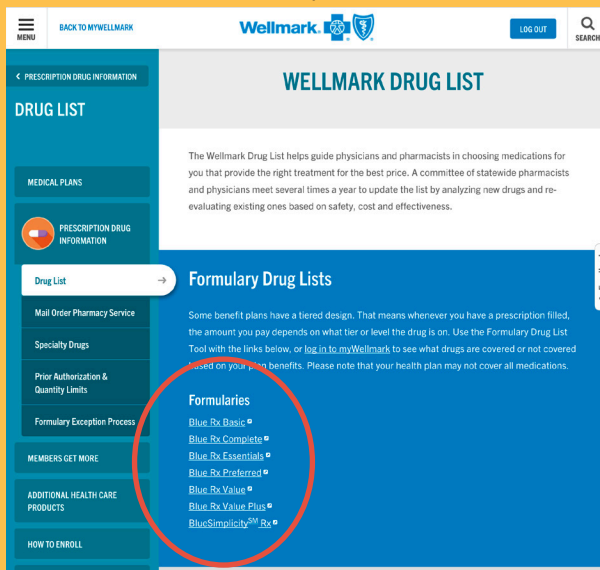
MENU

BACK TO MYWELLMARK

Wellmark.

LOG OUT

SEARCH

< PRESCRIPTION DRUG INFORMATION

DRUG LIST

MEDICAL PLANS

PRESCRIPTION DRUG INFORMATION

Drug List

Mail Order Pharmacy Service

Specialty Drugs

Prior Authorization & Quantity Limits

Formulary Exception Process

MEMBERS GET MORE

ADDITIONAL HEALTH CARE PRODUCTS

HOW TO ENROLL

WELLMARK DRUG LIST

The Wellmark Drug List helps guide physicians and pharmacists in choosing medications for you that provide the right treatment for the best price. A committee of statewide pharmacists and physicians meet several times a year to update the list by analyzing new drugs and re-evaluating existing ones based on safety, cost and effectiveness.

Formulary Drug Lists

Some benefit plans have a tiered design. That means whenever you have a prescription filled, the amount you pay depends on what tier or level the drug is on. Use the Formulary Drug List Tool with the links below, or log in to myWellmark to see what drugs are covered or not covered based on your plan benefits. Please note that your health plan may not cover all medications.

Formularies

Blue Rx Basic

Blue Rx Complete

Blue Rx Essentials

Blue Rx Preferred

Blue Rx Value

Blue Rx Value Plus

BlueSimplicity$^{SM}$ Rx